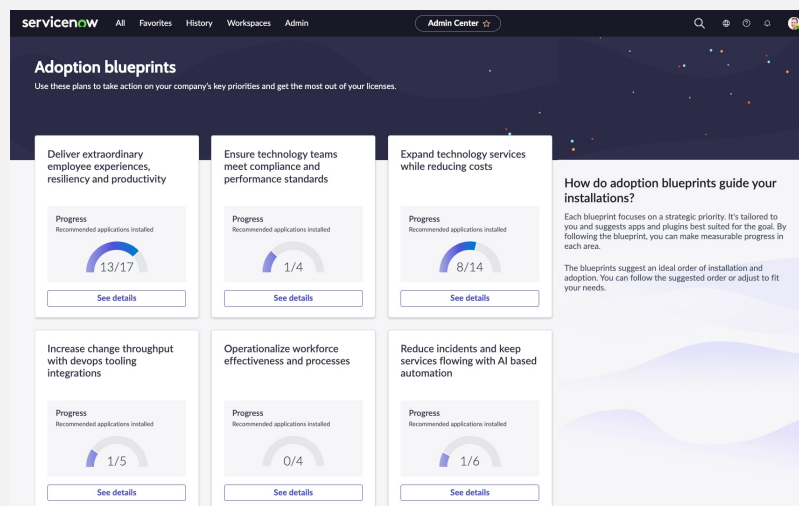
servicenow All Favorites History Workspaces Admin

Admin Center ☆

Adoption blueprints

Use these plans to take action on your company's key priorities and get the most out of your licenses.

Deliver extraordinary employee experiences, resiliency and productivity

Progress
Recommended applications installed
13/17
See details

Ensure technology teams meet compliance and performance standards

Progress
Recommended applications installed
1/4
See details

Expand technology services while reducing costs

Progress
Recommended applications installed
8/14
See details

How do adoption blueprints guide your installations?

Each blueprint focuses on a strategic priority. It's tailored to you and suggests apps and plugins best suited for the goal. By following the blueprint, you can make measurable progress in each area.

The blueprints suggest an ideal order of installation and adoption. You can follow the suggested order or adjust to fit your needs.

Increase change throughput with devops tooling integrations

Progress
Recommended applications installed
1/5
See details

Operationalize workforce effectiveness and processes

Progress
Recommended applications installed
0/4
See details

Reduce incidents and keep services flowing with AI based automation

Progress
Recommended applications installed
1/6
See details